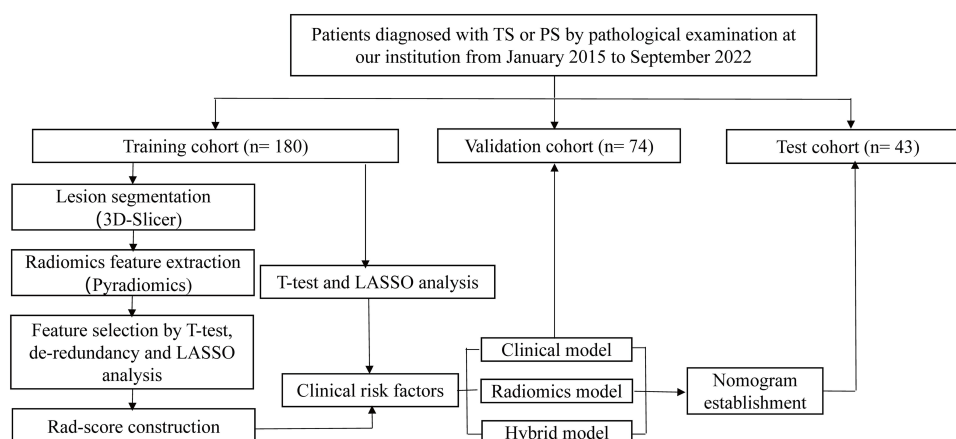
Patients diagnosed with TS or PS by pathological examination at our institution from January 2015 to September 2022

Training cohort (n= 180)

Validation cohort (n= 74)

Test cohort (n= 43)

Lesion segmentation (3D-Slicer)

Radiomics feature extraction (Pyradiomics)

T-test and LASSO analysis

Feature selection by T-test, de-redundancy and LASSO analysis

Clinical model

Clinical risk factors

Radiomics model

Nomogram establishment

Rad-score construction

Hybrid model